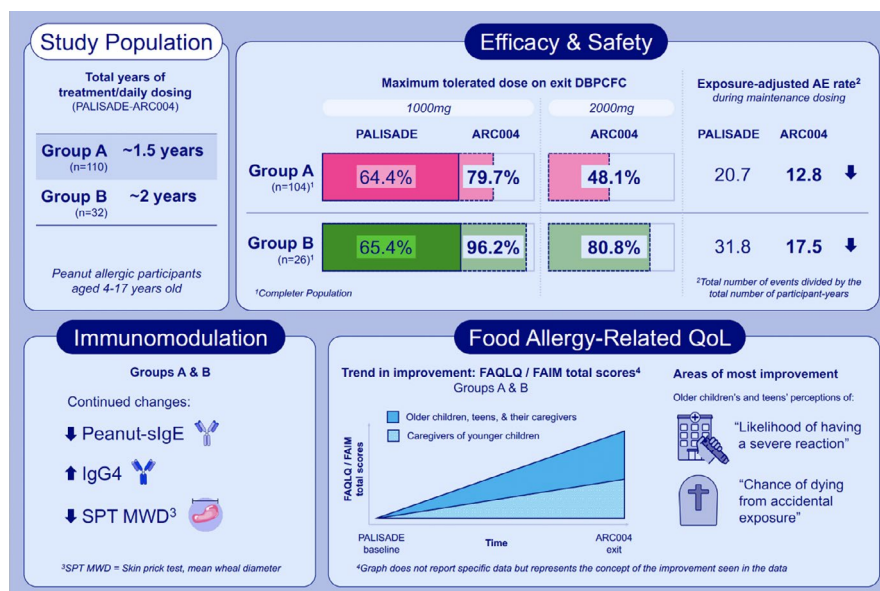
Study Population

Total years of treatment/daily dosing
(PALISADE-ARC004)

| | |
|---|---|
| Group A (n=110) | ~1.5 years |
| Group B (n=32) | ~2 years |

Peanut allergic participants aged 4-17 years old

Efficacy & Safety

Maximum tolerated dose on exit DBPCFC

1000mg

2000mg

Exposure-adjusted AE rate$^2$ during maintenance dosing

| | PALISADE | ARC004 | ARC004 | PALISADE | ARC004 |
|---|---|---|---|---|---|
| Group A (n=104)$^1$ | 64.4% | 79.7% | 48.1% | 20.7 | 12.8 ⬇ |
| Group B (n=26)$^1$ | 65.4% | 96.2% | 80.8% | 31.8 | 17.5 ⬇ |

$^1$Completer Population

$^2$Total number of events divided by the total number of participant-years

Immunomodulation

Groups A & B

Continued changes:

⬇ Peanut-sIgE

⬆ IgG4

⬇ SPT MWD$^3$

$^3$SPT MWD = Skin prick test, mean wheal diameter

Food Allergy-Related QoL

Trend in improvement: FAQLQ / FAIM total scores$^4$
Groups A & B

Older children, teens, & their caregivers

Caregivers of younger children

FAQLQ / FAIM total scores

PALISADE baseline

Time

ARC004 exit

Areas of most improvement

Older children's and teens' perceptions of:

"Likelihood of having a severe reaction"

"Chance of dying from accidental exposure"

$^4$Graph does not report specific data but represents the concept of the improvement seen in the data